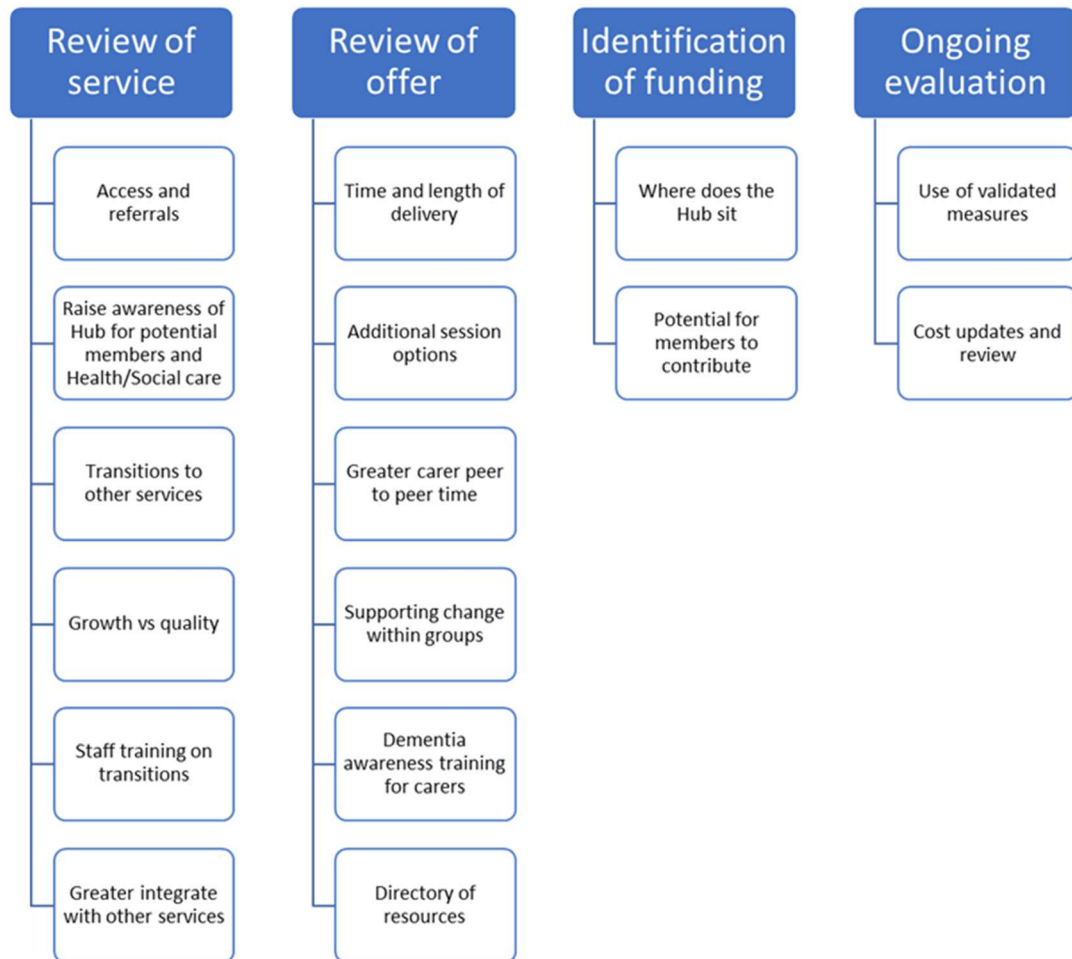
Review of service

Access and referrals

Raise awareness of Hub for potential members and Health/Social care

Transitions to other services

Growth vs quality

Staff training on transitions

Greater integrate with other services

Review of offer

Time and length of delivery

Additional session options

Greater carer peer to peer time

Supporting change within groups

Dementia awareness training for carers

Directory of resources

Identification of funding

Where does the Hub sit

Potential for members to contribute

Ongoing evaluation

Use of validated measures

Cost updates and review